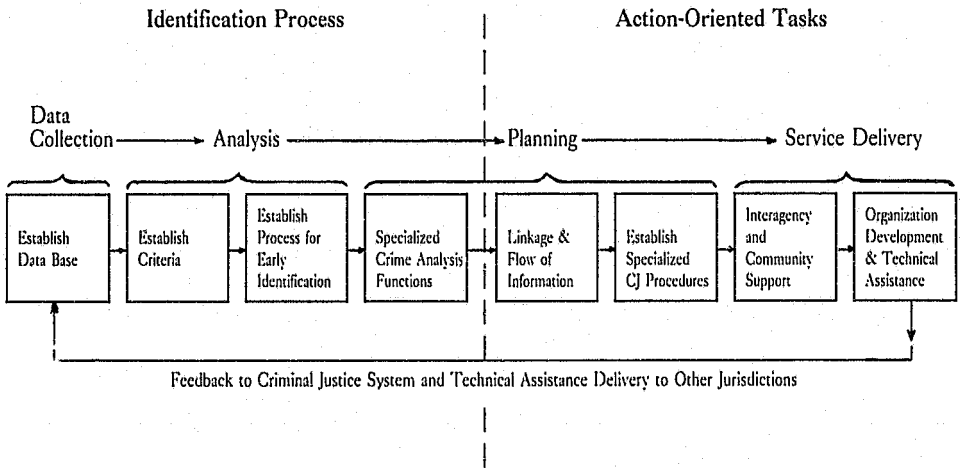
Identification Process

Action-Oriented Tasks

Data Collection → Analysis → Planning → Service Delivery

Establish Data Base

Establish Criteria

Establish Process for Early Identification

Specialized Crime Analysis Functions

Linkage & Flow of Information

Establish Specialized CJ Procedures

Interagency and Community Support

Organization Development & Technical Assistance

Feedback to Criminal Justice System and Technical Assistance Delivery to Other Jurisdictions